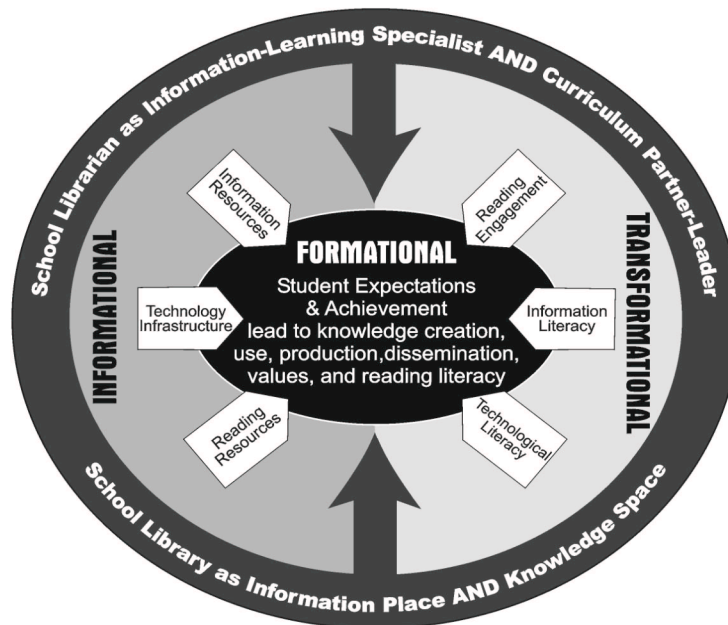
School Librarian as Information-Learning Specialist AND Curriculum Partner-Leader

INFORMATIONAL

Information Resources

Technology Infrastructure

Reading Resources

FORMATIONAL

Student Expectations & Achievement lead to knowledge creation, use, production,dissemination, values, and reading literacy

TRANSFORMATIONAL

Reading Engagement

Information Literacy

Technological Literacy

School Library as Information Place AND Knowledge Space